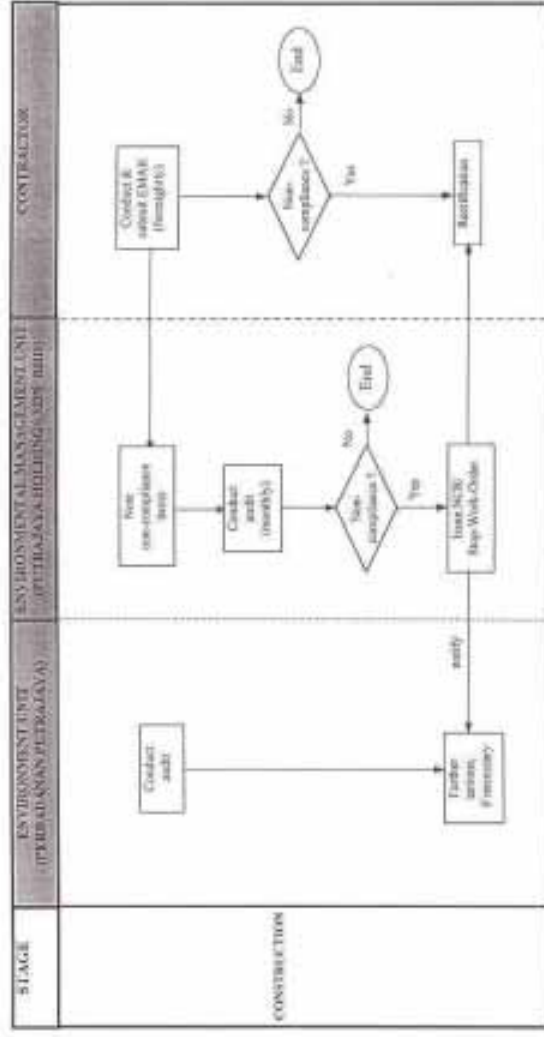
STAGE

ENVIRONMENT UNIT (PERBADANAN PUTRAJAYA)

ENVIRONMENTAL MANAGEMENT UNIT (PUTRAJAYA HOLDINGS SDN BHD)

CONTRACTOR

CONSTRUCTION

Conduct & submit EMAR (fortnightly)

Non-compliance ?

No

End

Yes

Rectification

Note non-compliance issues

Conduct audit (monthly)

Non-compliance ?

No

End

Yes

Issue NCR/ Stop Work Order

Conduct audit

notify

Further action, if necessary